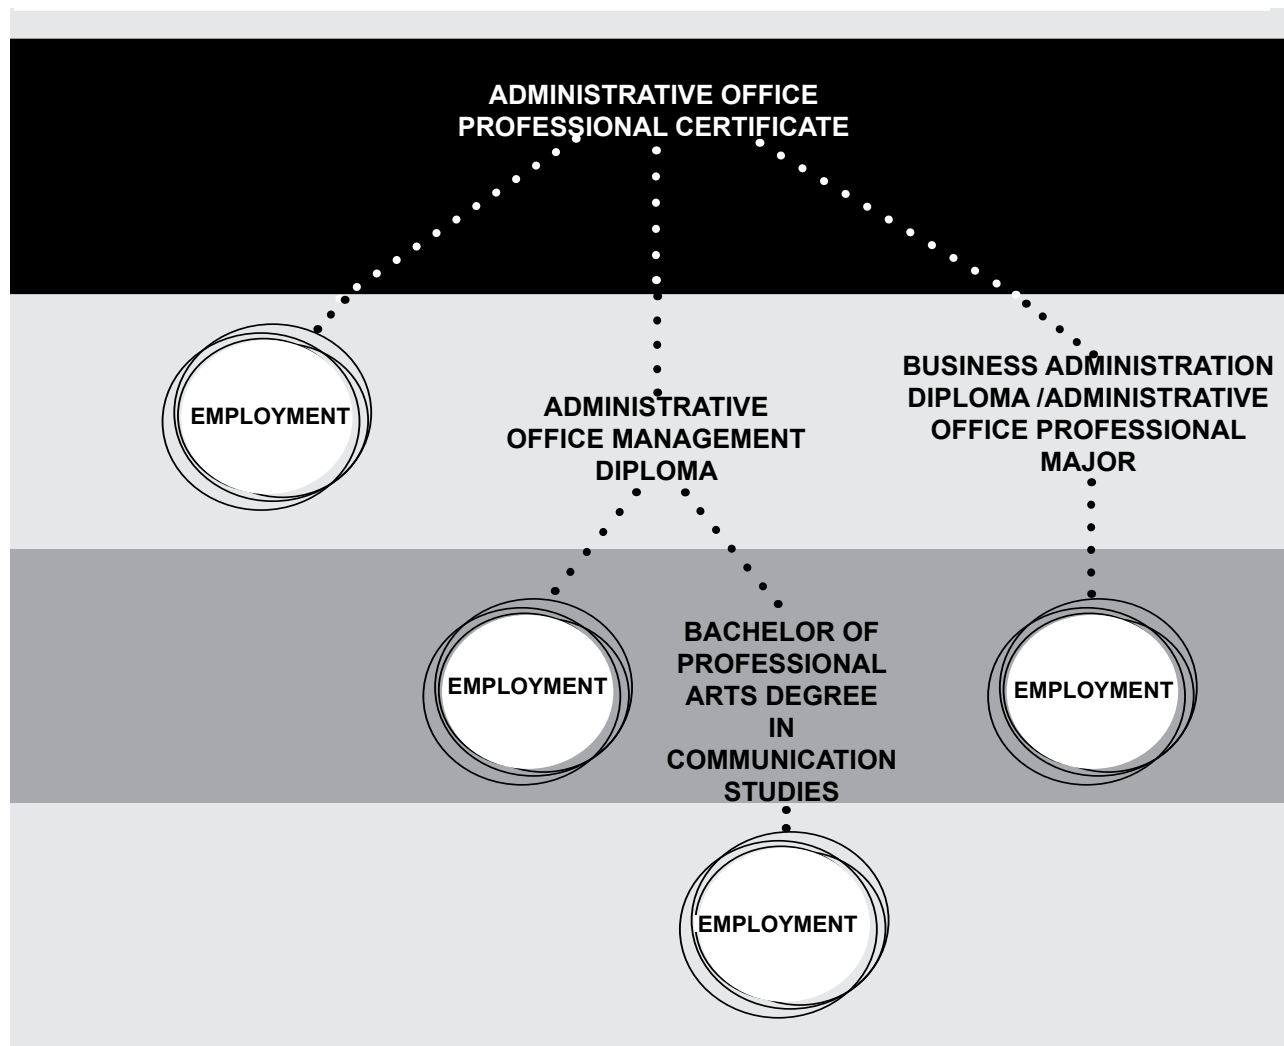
ADMINISTRATIVE OFFICE PROFESSIONAL CERTIFICATE

EMPLOYMENT

ADMINISTRATIVE OFFICE MANAGEMENT DIPLOMA

BUSINESS ADMINISTRATION DIPLOMA /ADMINISTRATIVE OFFICE PROFESSIONAL MAJOR

EMPLOYMENT

BACHELOR OF PROFESSIONAL ARTS DEGREE IN COMMUNICATION STUDIES

EMPLOYMENT

EMPLOYMENT